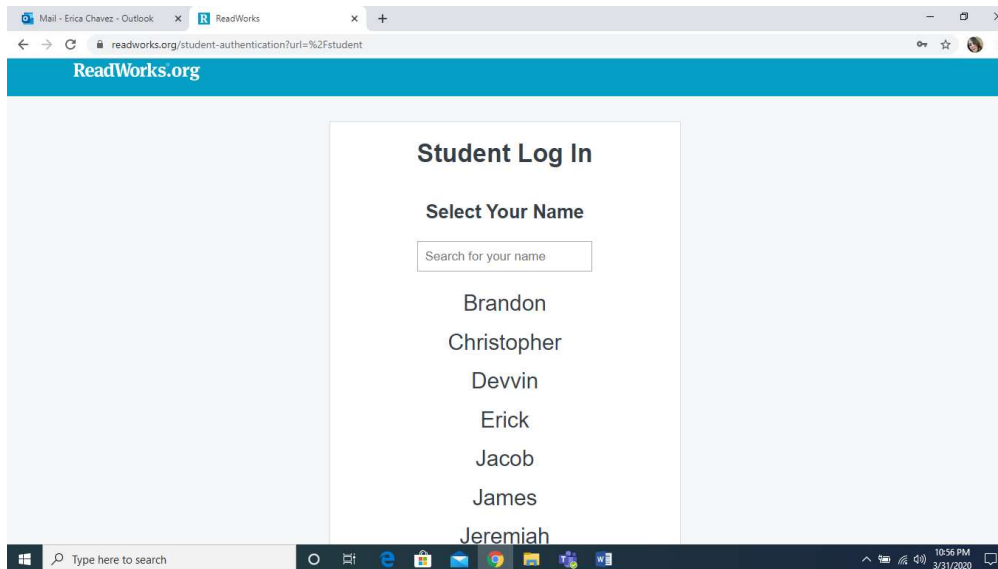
Mail - Erica Chavez - Outlook ×
ReadWorks ×
+
readworks.org/student-authentication?url=%2Fstudent
ReadWorks.org

Student Log In

Select Your Name

Search for your name

Brandon
Christopher
Devvin
Erick
Jacob
James
Jeremiah

Type here to search
10:56 PM
3/31/2020